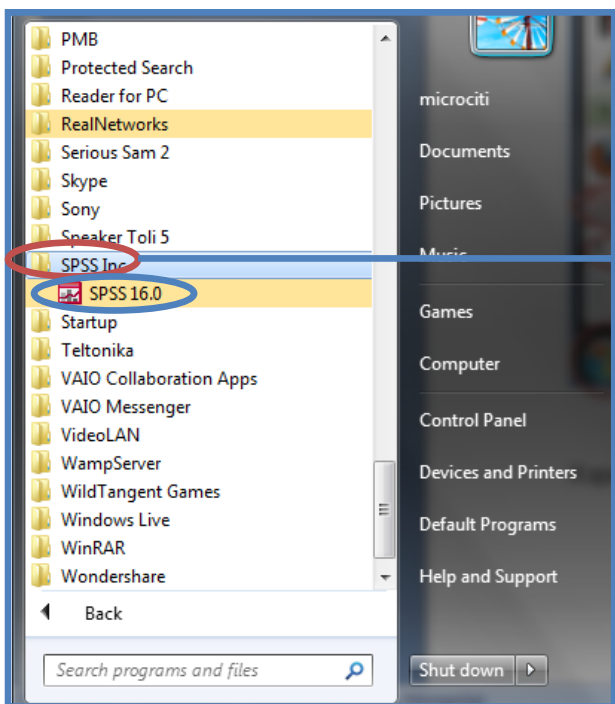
PMB
Protected Search
Reader for PC
RealNetworks
Serious Sam 2
Skype
Sony
Speaker Toli 5
SPSS Inc
SPSS 16.0
Startup
Teltonika
VAIO Collaboration Apps
VAIO Messenger
VideoLAN
WampServer
WildTangent Games
Windows Live
WinRAR
Wondershare

Back

Search programs and files

microciti
Documents
Pictures
Music
Games
Computer
Control Panel
Devices and Printers
Default Programs
Help and Support

Shut down